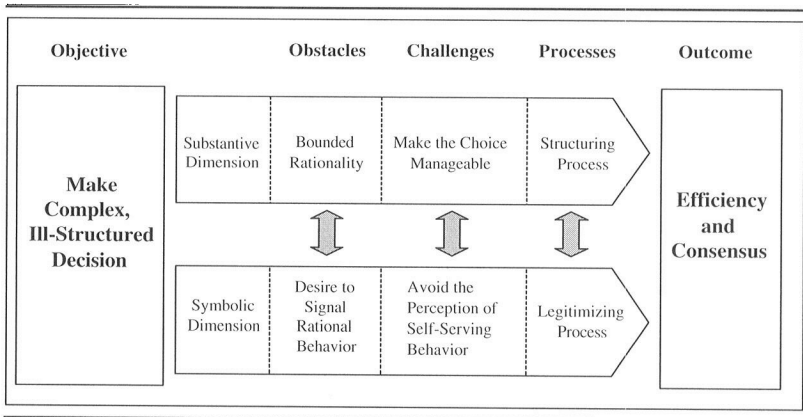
Objective

Obstacles

Challenges

Processes

Outcome

Make Complex, Ill-Structured Decision

Substantive Dimension

Bounded Rationality

Make the Choice Manageable

Structuring Process

Symbolic Dimension

Desire to Signal Rational Behavior

Avoid the Perception of Self-Serving Behavior

Legitimizing Process

Efficiency and Consensus